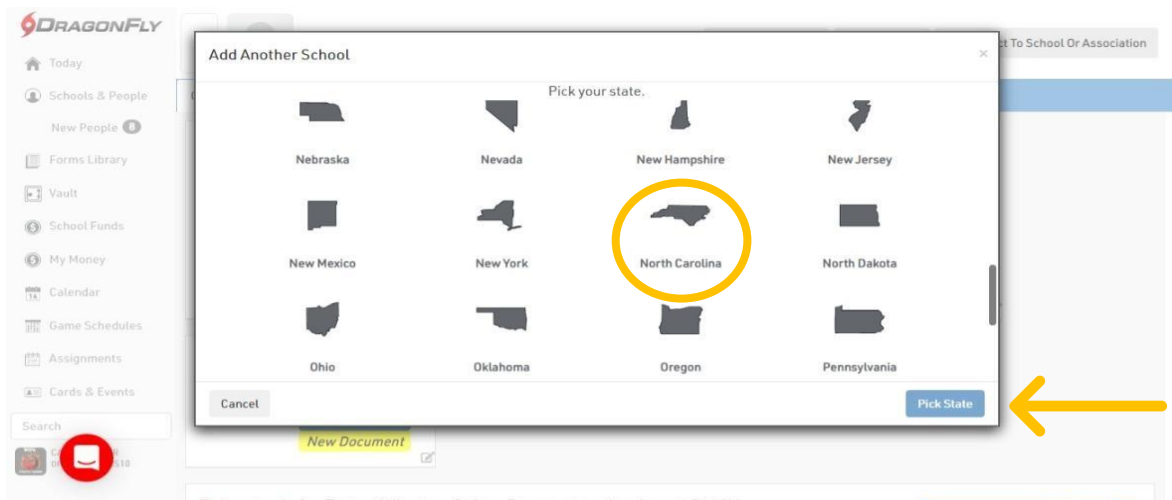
DRAGONFLY

Today

Schools & People

New People 8

Forms Library

Vault

School Funds

My Money

Calendar

Game Schedules

Assignments

Cards & Events

Search

New Document

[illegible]ct To School Or Association

Add Another School

×

Pick your state.

Nebraska

Nevada

New Hampshire

New Jersey

New Mexico

New York

North Carolina

North Dakota

Ohio

Oklahoma

Oregon

Pennsylvania

Cancel

Pick State